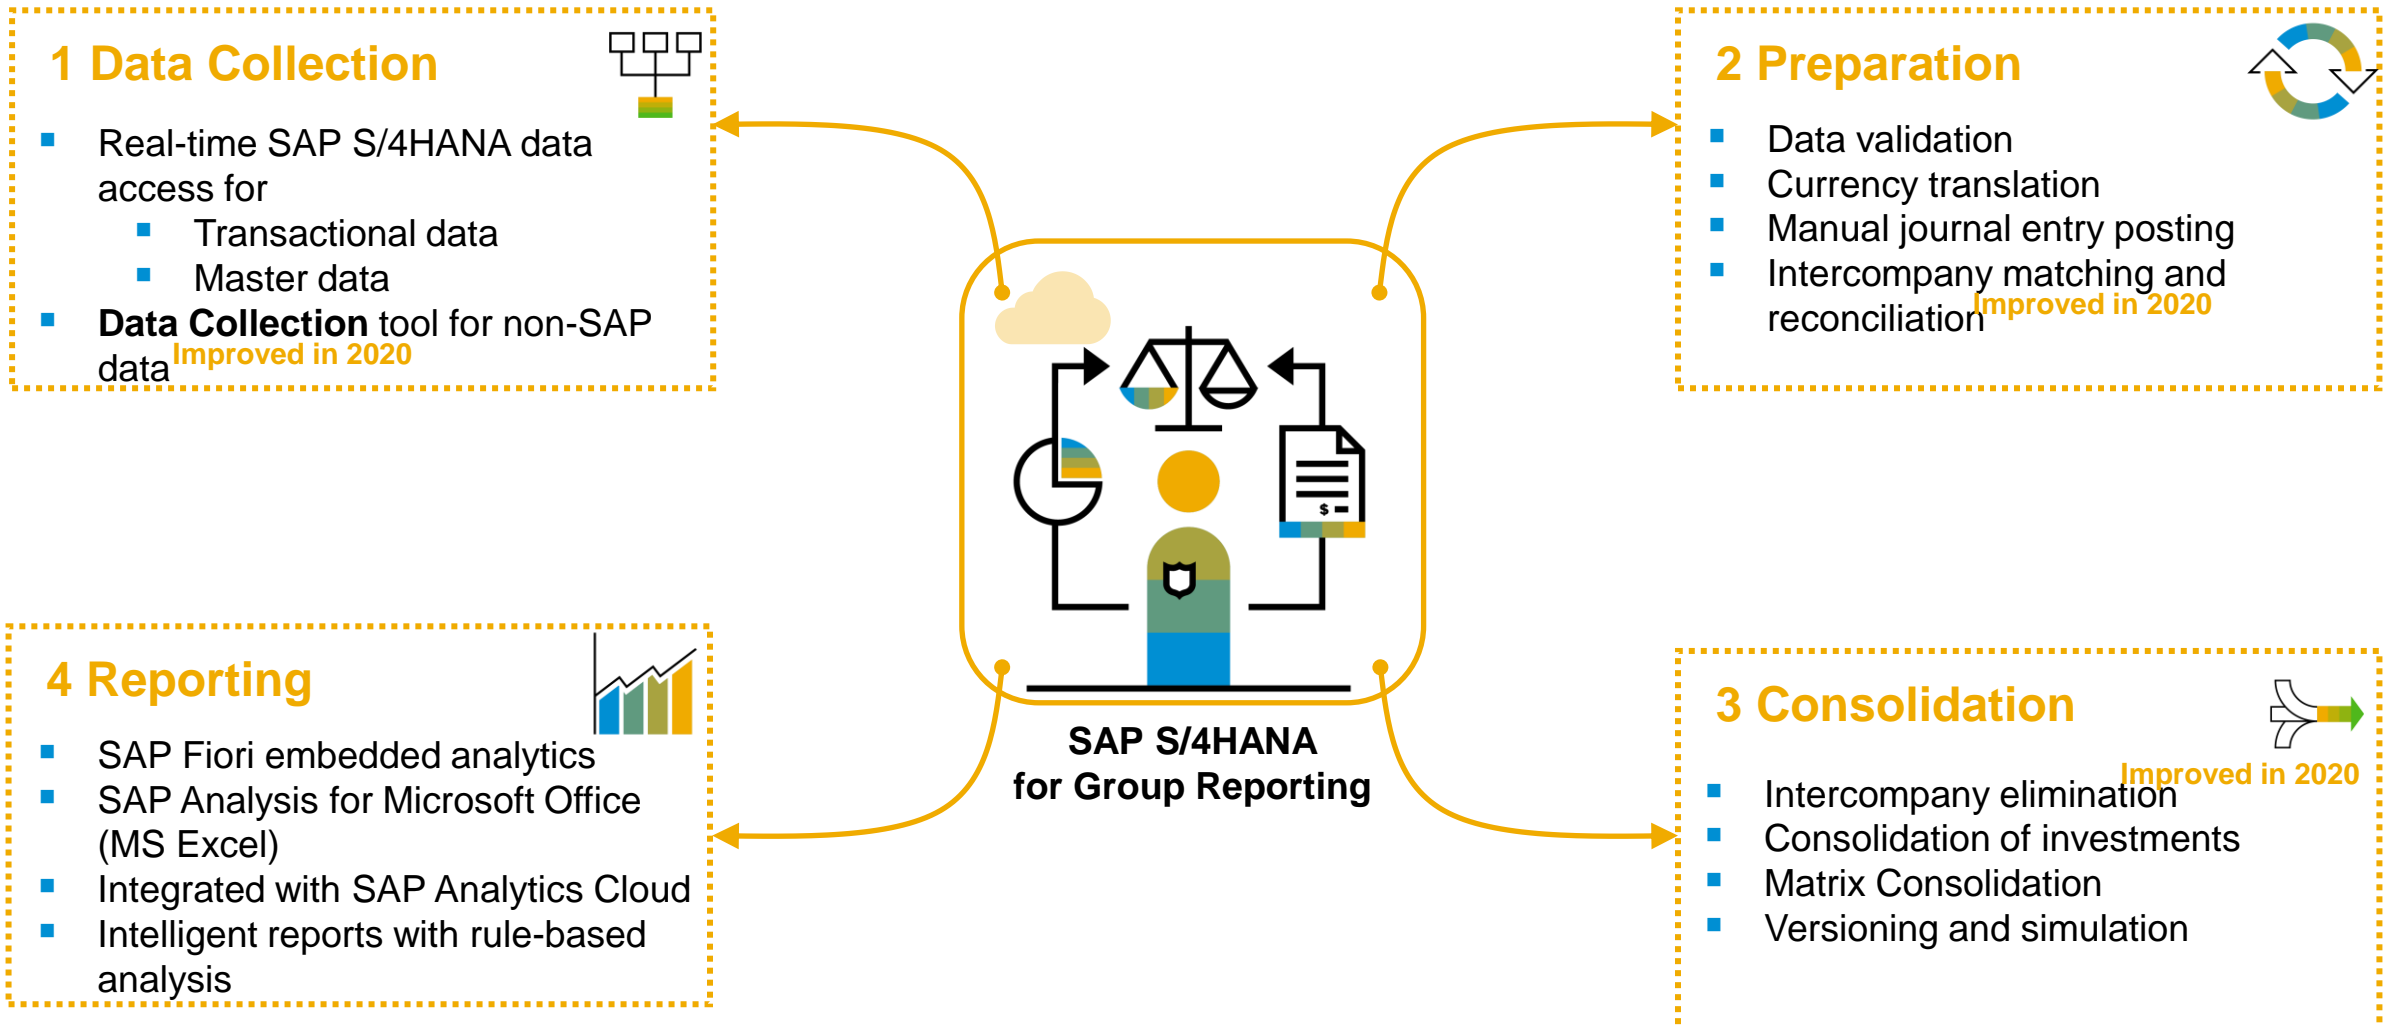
1 Data Collection

- Real-time SAP S/4HANA data access for
  - Transactional data
  - Master data
- **Data Collection** tool for non-SAP data Improved in 2020

2 Preparation

- Data validation
- Currency translation
- Manual journal entry posting
- Intercompany matching and reconciliation Improved in 2020

$

SAP S/4HANA
for Group Reporting

4 Reporting

- SAP Fiori embedded analytics
- SAP Analysis for Microsoft Office (MS Excel)
- Integrated with SAP Analytics Cloud
- Intelligent reports with rule-based analysis

3 Consolidation

Improved in 2020

- Intercompany elimination
- Consolidation of investments
- Matrix Consolidation
- Versioning and simulation